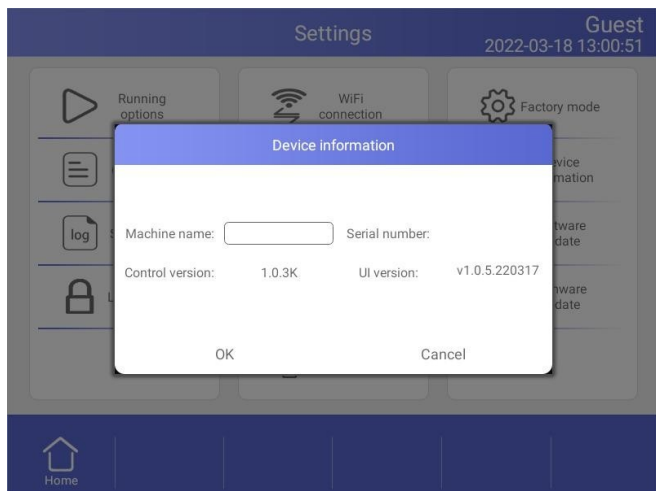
Settings

Guest
2022-03-18 13:00:51

Running options

WiFi connection

Factory mode

log

vice mation

tware date

nware date

Device information

Machine name:

Serial number:

Control version:

1.0.3K

UI version:

v1.0.5.220317

OK

Cancel

Home